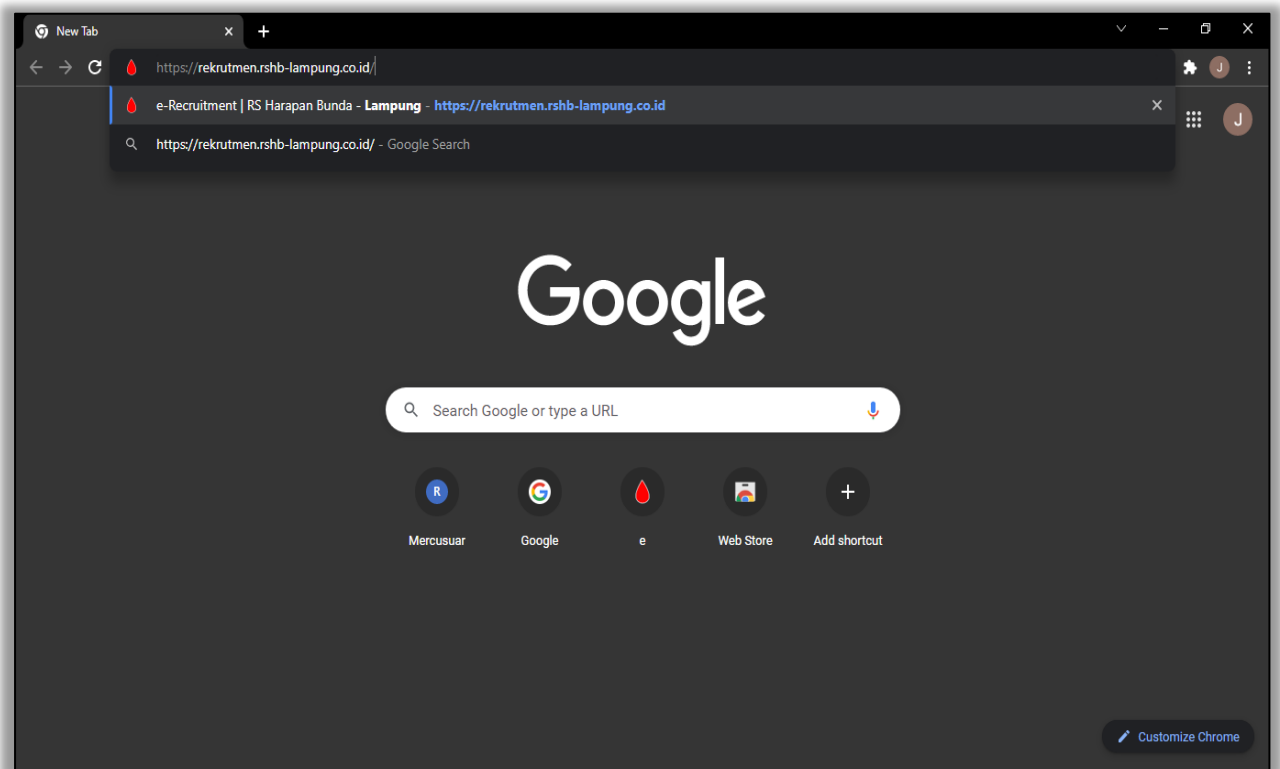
New Tab

https://rekrutmen.rshb-lampung.co.id/

e-Recruitment | RS Harapan Bunda - Lampung - https://rekrutmen.rshb-lampung.co.id

https://rekrutmen.rshb-lampung.co.id/ - Google Search

J

J

Google

Search Google or type a URL

R
Mercusuar

Google

e

Web Store

Add shortcut

Customize Chrome